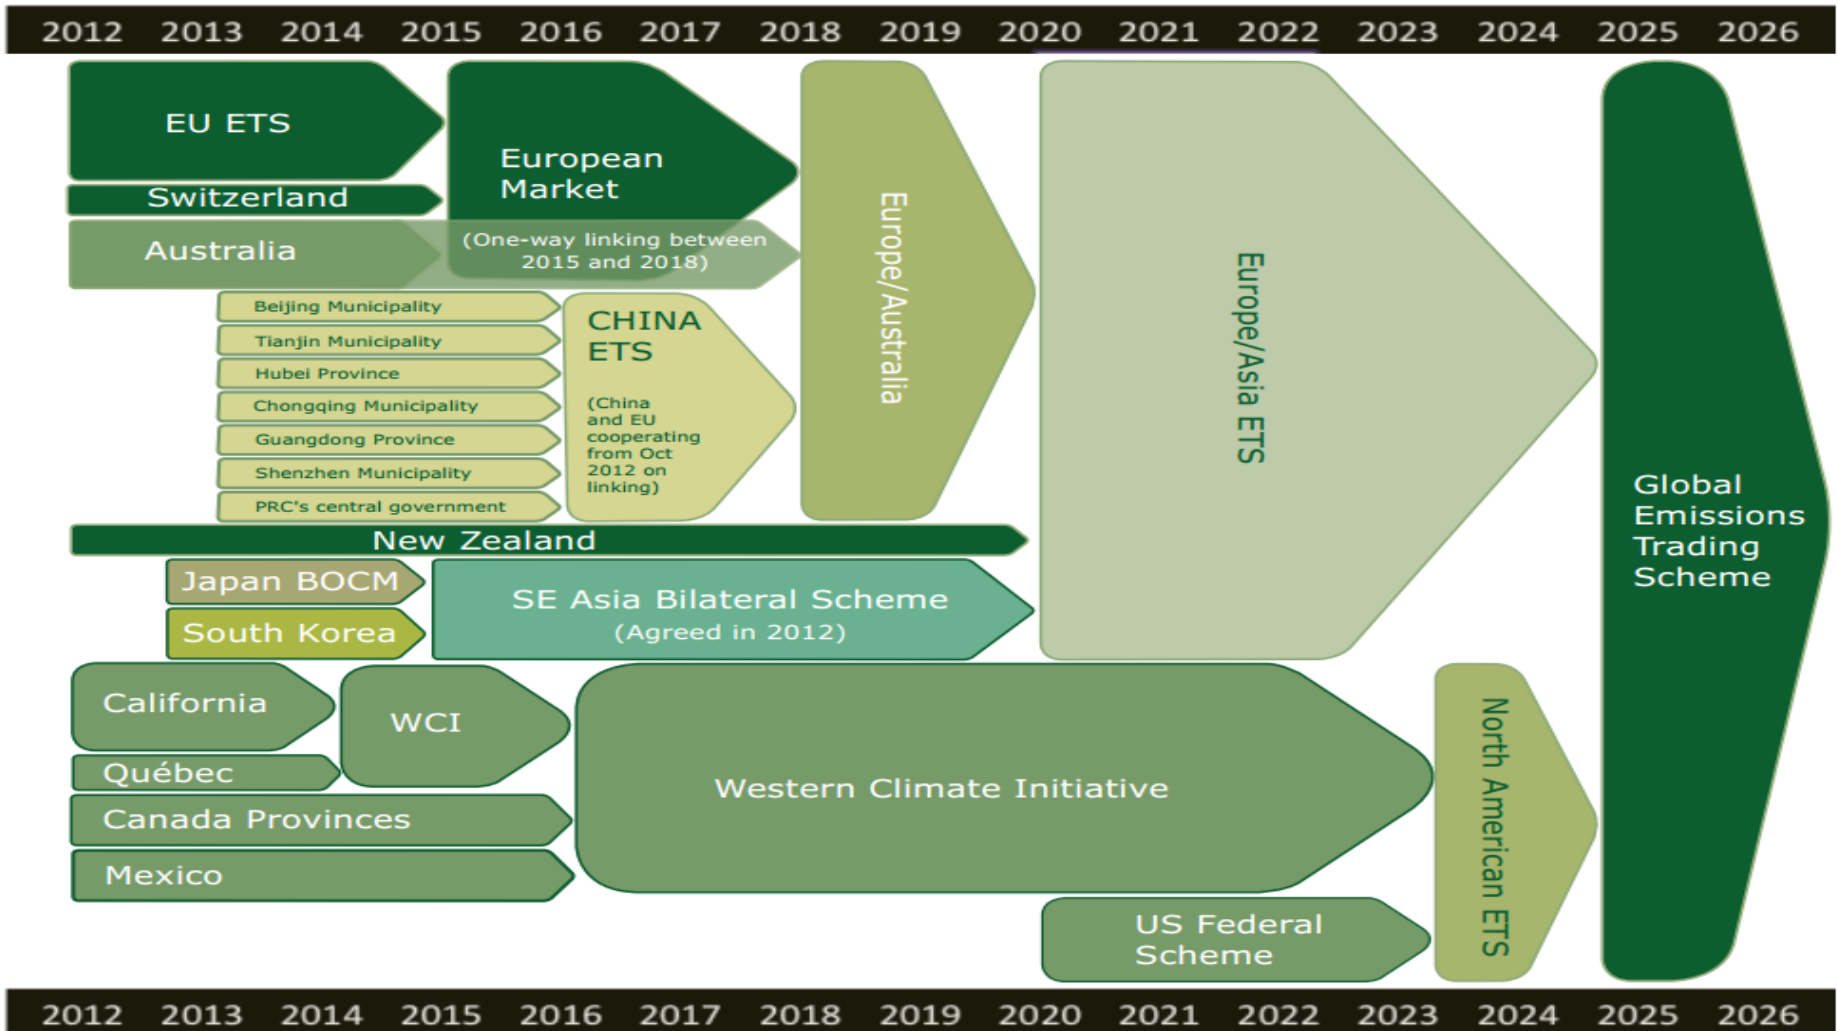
2012 2013 2014 2015 2016 2017 2018 2019 2020 2021 2022 2023 2024 2025 2026

EU ETS

Switzerland

Australia

European Market

(One-way linking between 2015 and 2018)

Europe/Australia

Europe/Asia ETS

Beijing Municipality

Tianjin Municipality

Hubei Province

Chongqing Municipality

Guangdong Province

Shenzhen Municipality

PRC's central government

CHINA ETS

(China and EU cooperating from Oct 2012 on linking)

New Zealand

Japan BOCM

South Korea

SE Asia Bilateral Scheme
(Agreed in 2012)

Global Emissions Trading Scheme

California

Québec

Canada Provinces

Mexico

WCI

Western Climate Initiative

North American ETS

US Federal Scheme

2012 2013 2014 2015 2016 2017 2018 2019 2020 2021 2022 2023 2024 2025 2026